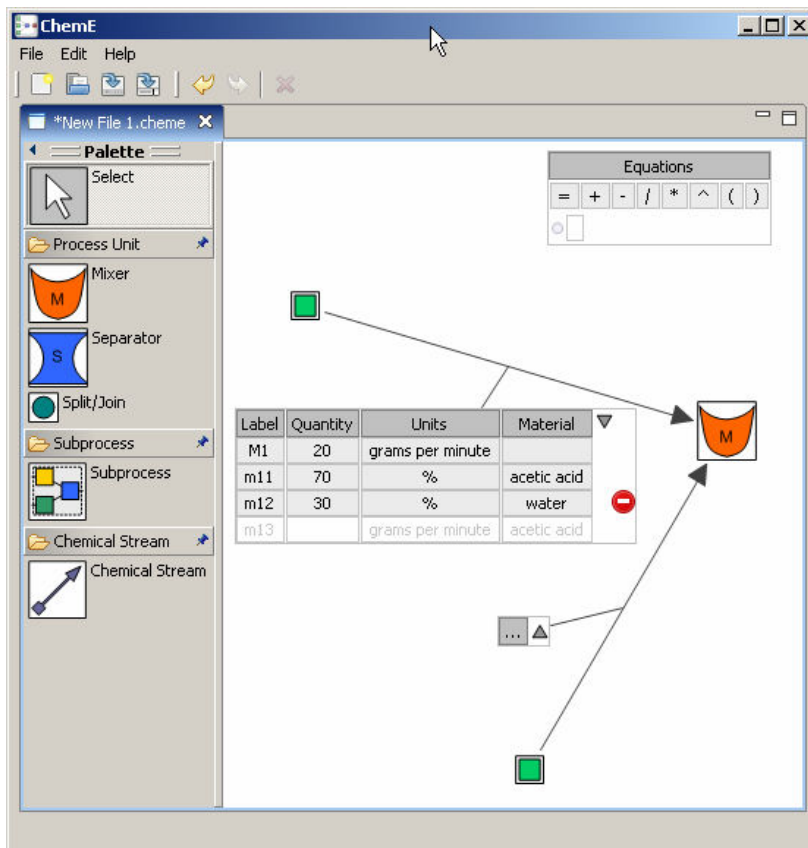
ChemE

File Edit Help

*New File 1.cheme

Palette

Select

Process Unit

M

Mixer

S

Separator

Split/Join

Subprocess

Subprocess

Chemical Stream

Chemical Stream

Equations

| = | + | - | / | * | ^ | ( | ) |
|---|---|---|---|---|---|---|---|

| Label | Quantity | Units | Material |
|---|---|---|---|
| M1 | 20 | grams per minute | |
| m11 | 70 | % | acetic acid |
| m12 | 30 | % | water |
| m13 | | grams per minute | acetic acid |

M

...